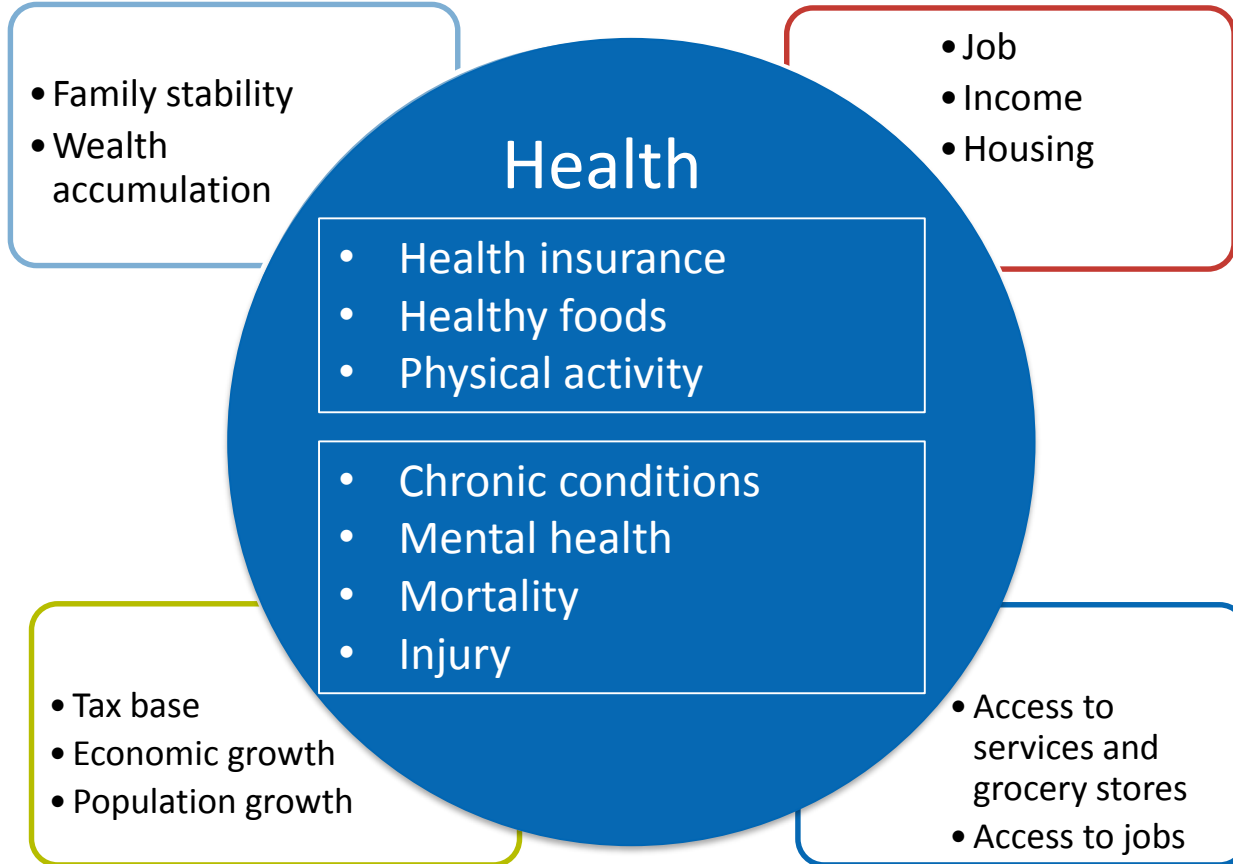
• Family stability
• Wealth accumulation

• Job
• Income
• Housing

Health

• Health insurance
• Healthy foods
• Physical activity

• Chronic conditions
• Mental health
• Mortality
• Injury

• Tax base
• Economic growth
• Population growth

• Access to services and grocery stores
• Access to jobs